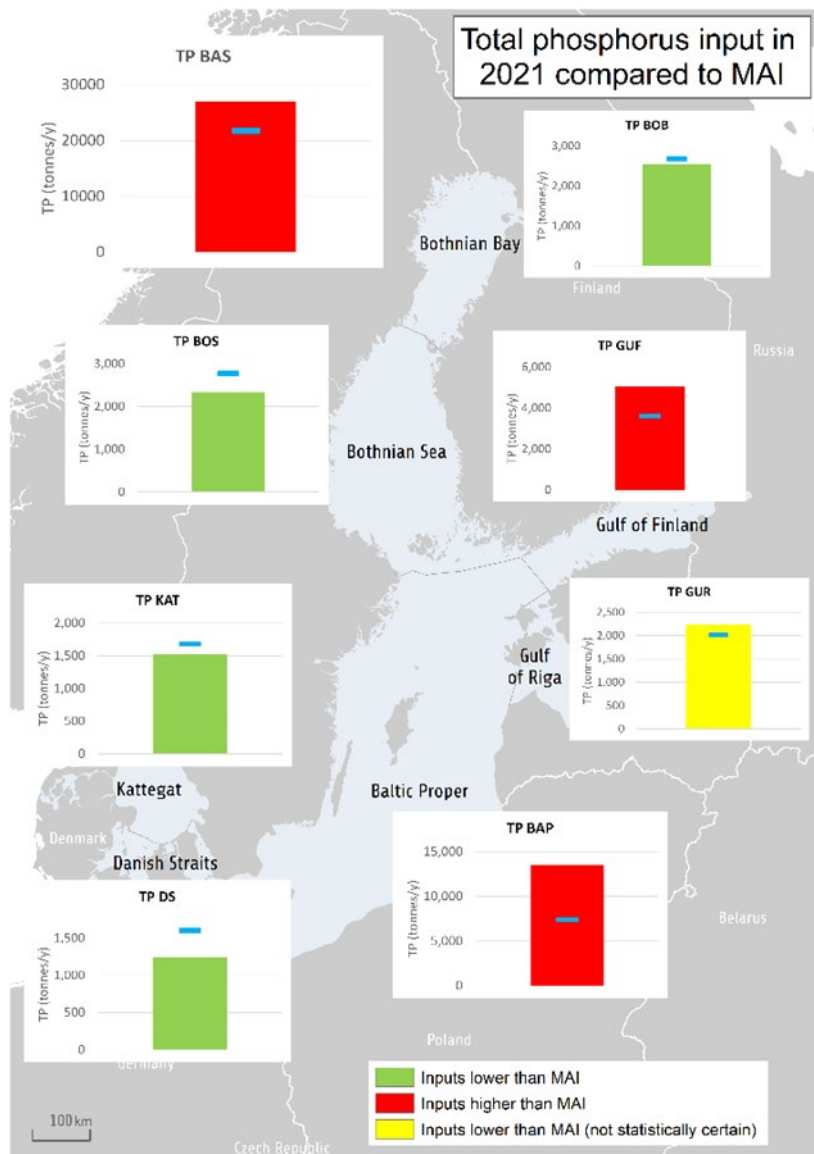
Total phosphorus input in 2021 compared to MAI

TP BAS
30000
20000
10000
0
TP (tonnes/y)

TP BOB
3,000
2,000
1,000
0
TP (tonnes/y)

Bothnian Bay

Finland

TP BOS
3,000
2,000
1,000
0
TP (tonnes/y)

TP GUF
6,000
4,000
2,000
0
TP (tonnes/y)

Russia

Bothnian Sea

Gulf of Finland

TP KAT
2,000
1,500
1,000
500
0
TP (tonnes/y)

TP GUR
2,500
2,000
1,500
1,000
500
0
TP (tonnes/y)

Gulf of Riga

Kattegat

Baltic Proper

Denmark

Danish Straits

TP BAP
15,000
10,000
5,000
0
TP (tonnes/y)

TP DS
1,500
1,000
500
0
TP (tonnes/y)

Belarus

Germany

Poland

100 km

Czech Republic

Inputs lower than MAI
Inputs higher than MAI
Inputs lower than MAI (not statistically certain)